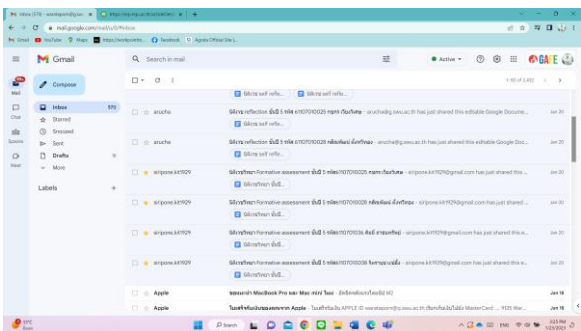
Inbox (970) - wasinaporn@g.swu.ac.th
https://ep.swu.ac.th
mail.google.com/mail/u/0/#inbox
Gmail YouTube Maps https://wordpointe... facebook Apple Official Site

Gmail
Search in mail
Active
1–50 of 2,492

Compose
Inbox 970
Starred
Snoozed
Sent
Drafts
More
Labels

Mail
Chat
Spaces
Meet

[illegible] self refle...
arucha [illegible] reflection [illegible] 61107010025 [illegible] - arucha@g.swu.ac.th has just shared this editable Google Docume... Jan 20
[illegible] self refle...
arucha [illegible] reflection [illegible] 61107010026 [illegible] - arucha@g.swu.ac.th has just shared this editable Google Doc... Jan 20
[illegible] self refle...
siripone.kit1929 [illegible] Formative assessment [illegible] 61107010025 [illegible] - siripone.kit1929@gmail.com has just shared this... Jan 20
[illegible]
siripone.kit1929 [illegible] Formative assessment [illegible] 61107010026 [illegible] - siripone.kit1929@gmail.com has just shared this... Jan 20
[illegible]
siripone.kit1929 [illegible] Formative assessment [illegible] 61107010036 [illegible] - siripone.kit1929@gmail.com has just shared this e... Jan 20
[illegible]
siripone.kit1929 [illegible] Formative assessment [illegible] 61107010038 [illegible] - siripone.kit1929@gmail.com has just shared this e... Jan 20
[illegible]
Apple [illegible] MacBook Pro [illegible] Mac mini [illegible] M2 Jan 18
Apple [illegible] Apple - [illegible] APPLE ID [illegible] MasterCard ... 9125 Mar... Jan 18

Search